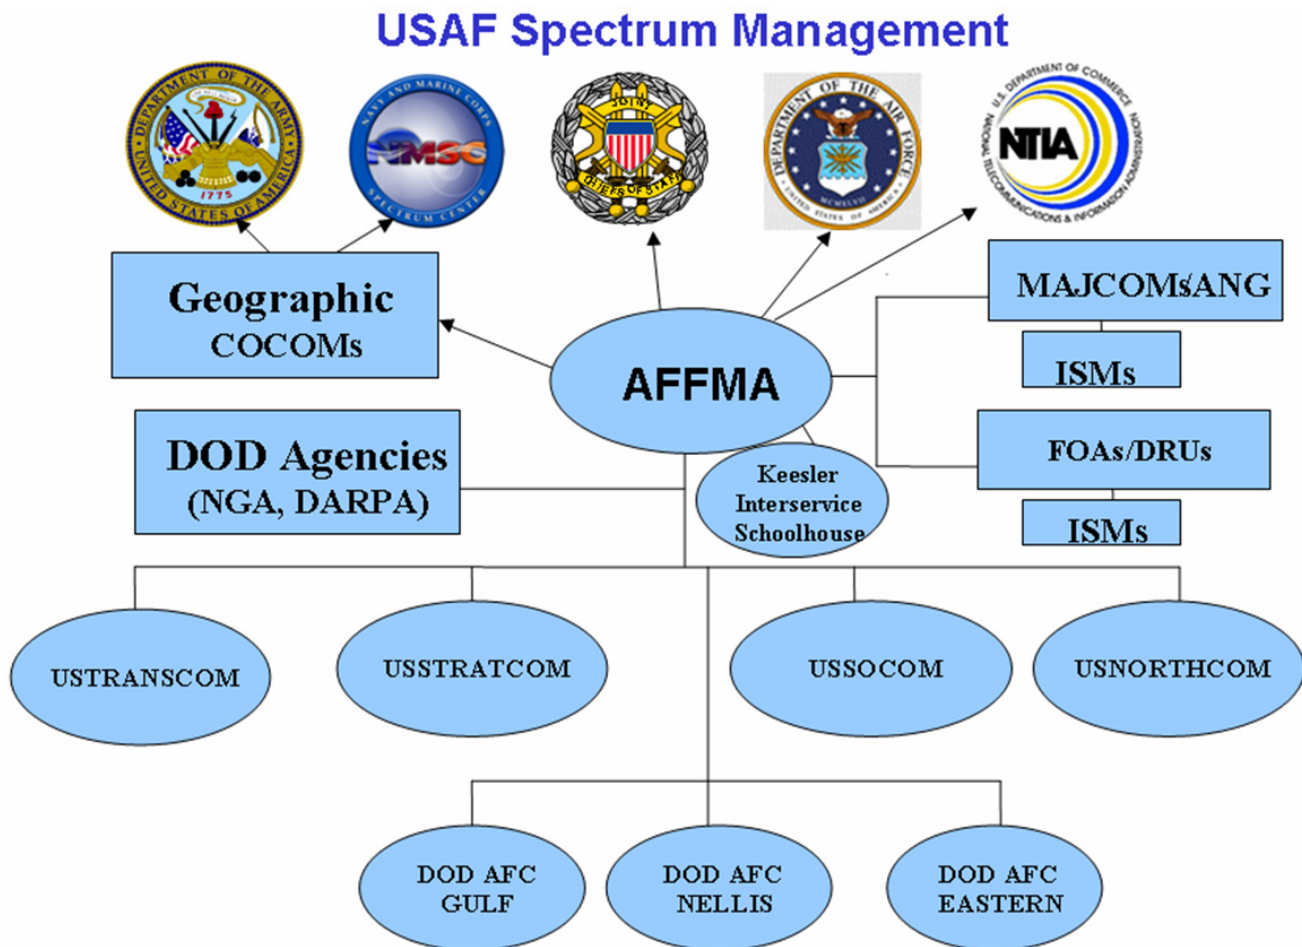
USAF Spectrum Management

DEPARTMENT OF THE ARMY
UNITED STATES OF AMERICA
1775

NAVY AND MARINE CORPS
NMSC
SPECTRUM CENTER

JOINT
CHIEFS OF STAFF

DEPARTMENT OF THE AIR FORCE
UNITED STATES OF AMERICA

U.S. DEPARTMENT OF COMMERCE
NTIA
NATIONAL TELECOMMUNICATIONS & INFORMATION ADMINISTRATION

Geographic
COCOMs

MAJCOMsANG

ISMs

AFFMA

FOAs/DRUs

ISMs

DOD Agencies
(NGA, DARPA)

Keesler
Interservice
Schoolhouse

USTRANSCOM

USSTRATCOM

USSOCOM

USNORTHCOM

DOD AFC
GULF

DOD AFC
NELLIS

DOD AFC
EASTERN